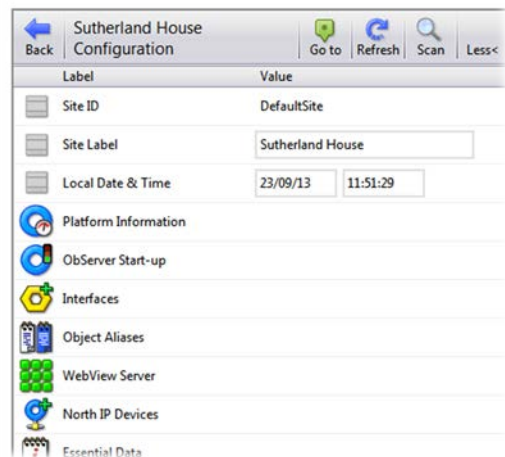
Back
Sutherland House
Configuration
Go to
Refresh
Scan
Less<

| Label | Value |
|---|---|
| Site ID | DefaultSite |
| Site Label | Sutherland House |
| Local Date & Time | 23/09/13 11:51:29 |
| Platform Information | |
| ObServer Start-up | |
| Interfaces | |
| Object Aliases | |
| WebView Server | |
| North IP Devices | |
| Essential Data | |